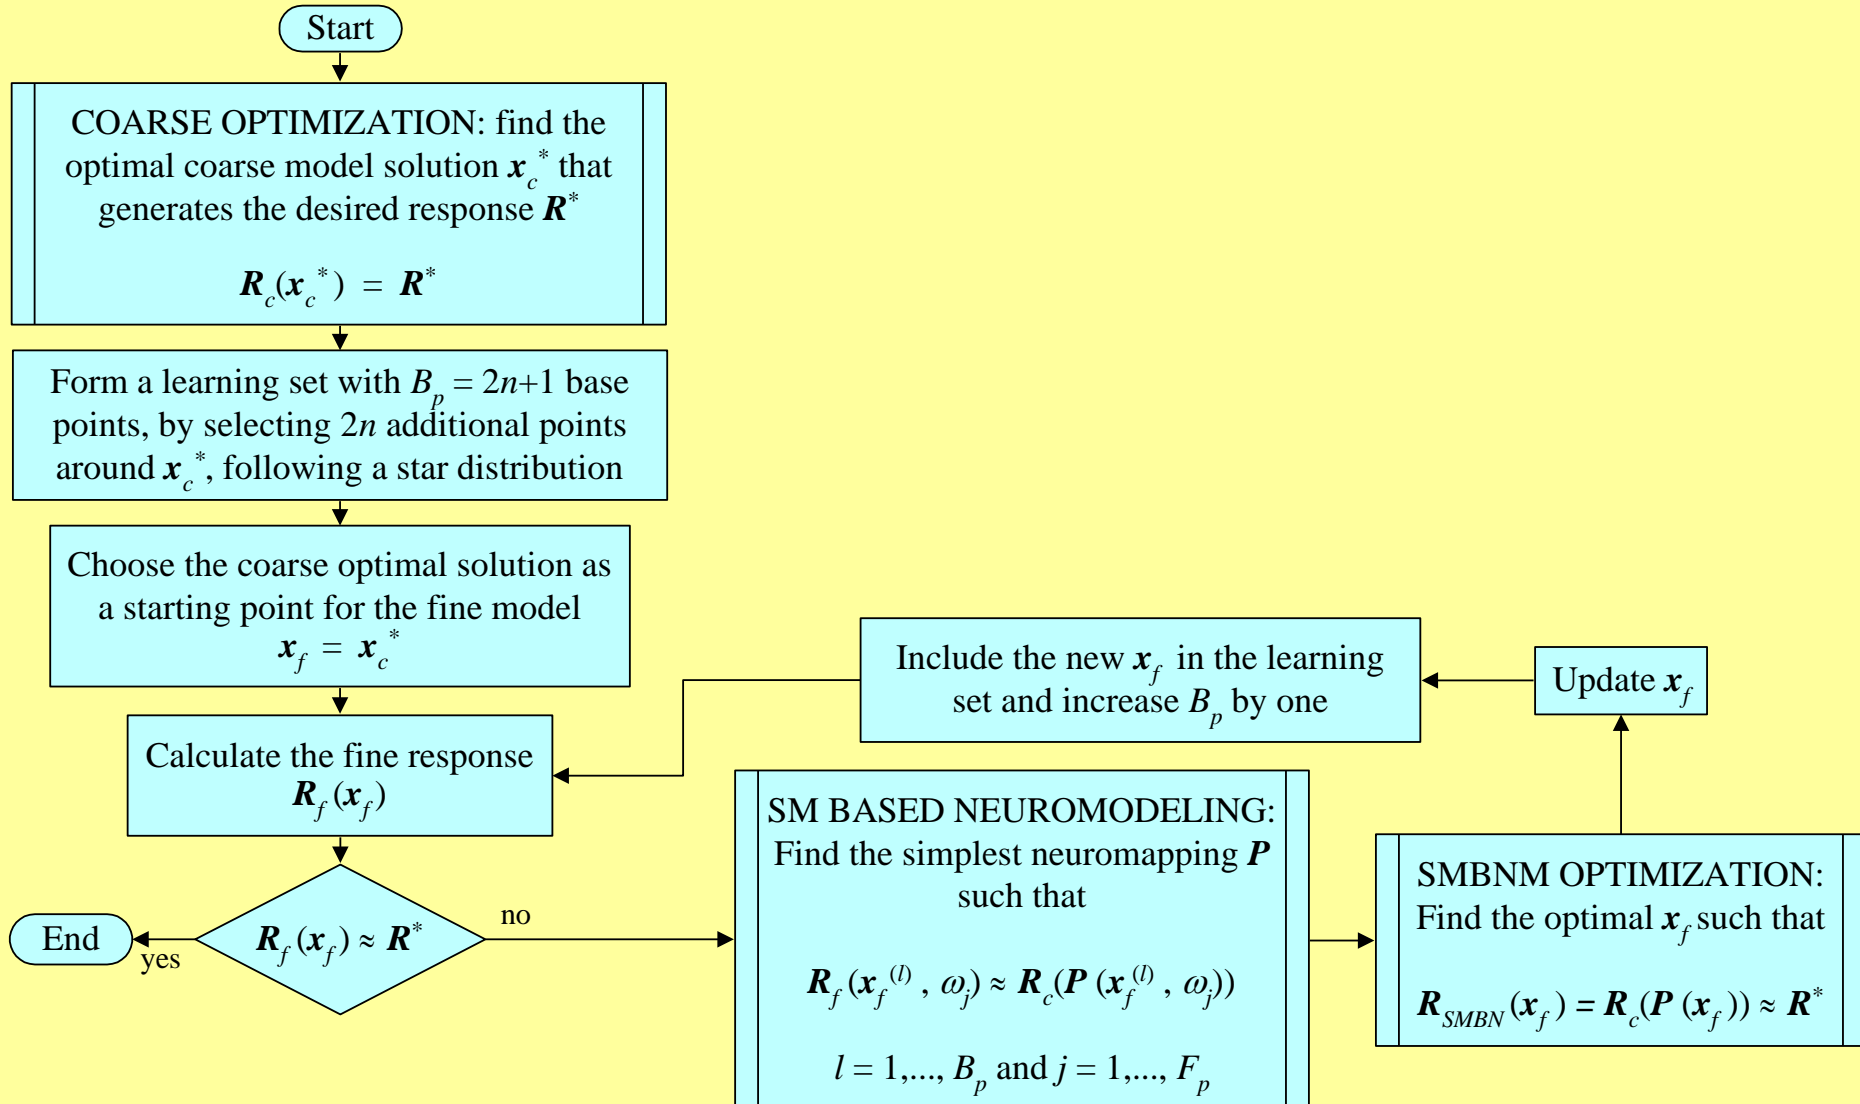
Start

COARSE OPTIMIZATION: find the optimal coarse model solution $\boldsymbol{x}_c^*$ that generates the desired response $\boldsymbol{R}^*$

$\boldsymbol{R}_c(\boldsymbol{x}_c^*) = \boldsymbol{R}^*$

Form a learning set with $B_p = 2n+1$ base points, by selecting $2n$ additional points around $\boldsymbol{x}_c^*$, following a star distribution

Choose the coarse optimal solution as a starting point for the fine model
$\boldsymbol{x}_f = \boldsymbol{x}_c^*$

Include the new $\boldsymbol{x}_f$ in the learning set and increase $B_p$ by one

Update $\boldsymbol{x}_f$

Calculate the fine response
$\boldsymbol{R}_f(\boldsymbol{x}_f)$

SM BASED NEUROMODELING: Find the simplest neuromapping $\boldsymbol{P}$ such that

$\boldsymbol{R}_f(\boldsymbol{x}_f^{(l)}, \omega_j) \approx \boldsymbol{R}_c(\boldsymbol{P}(\boldsymbol{x}_f^{(l)}, \omega_j))$

$l = 1,..., B_p$ and $j = 1,..., F_p$

SMBNM OPTIMIZATION: Find the optimal $\boldsymbol{x}_f$ such that

$\boldsymbol{R}_{SMBN}(\boldsymbol{x}_f) = \boldsymbol{R}_c(\boldsymbol{P}(\boldsymbol{x}_f)) \approx \boldsymbol{R}^*$

End

yes

$\boldsymbol{R}_f(\boldsymbol{x}_f) \approx \boldsymbol{R}^*$

no